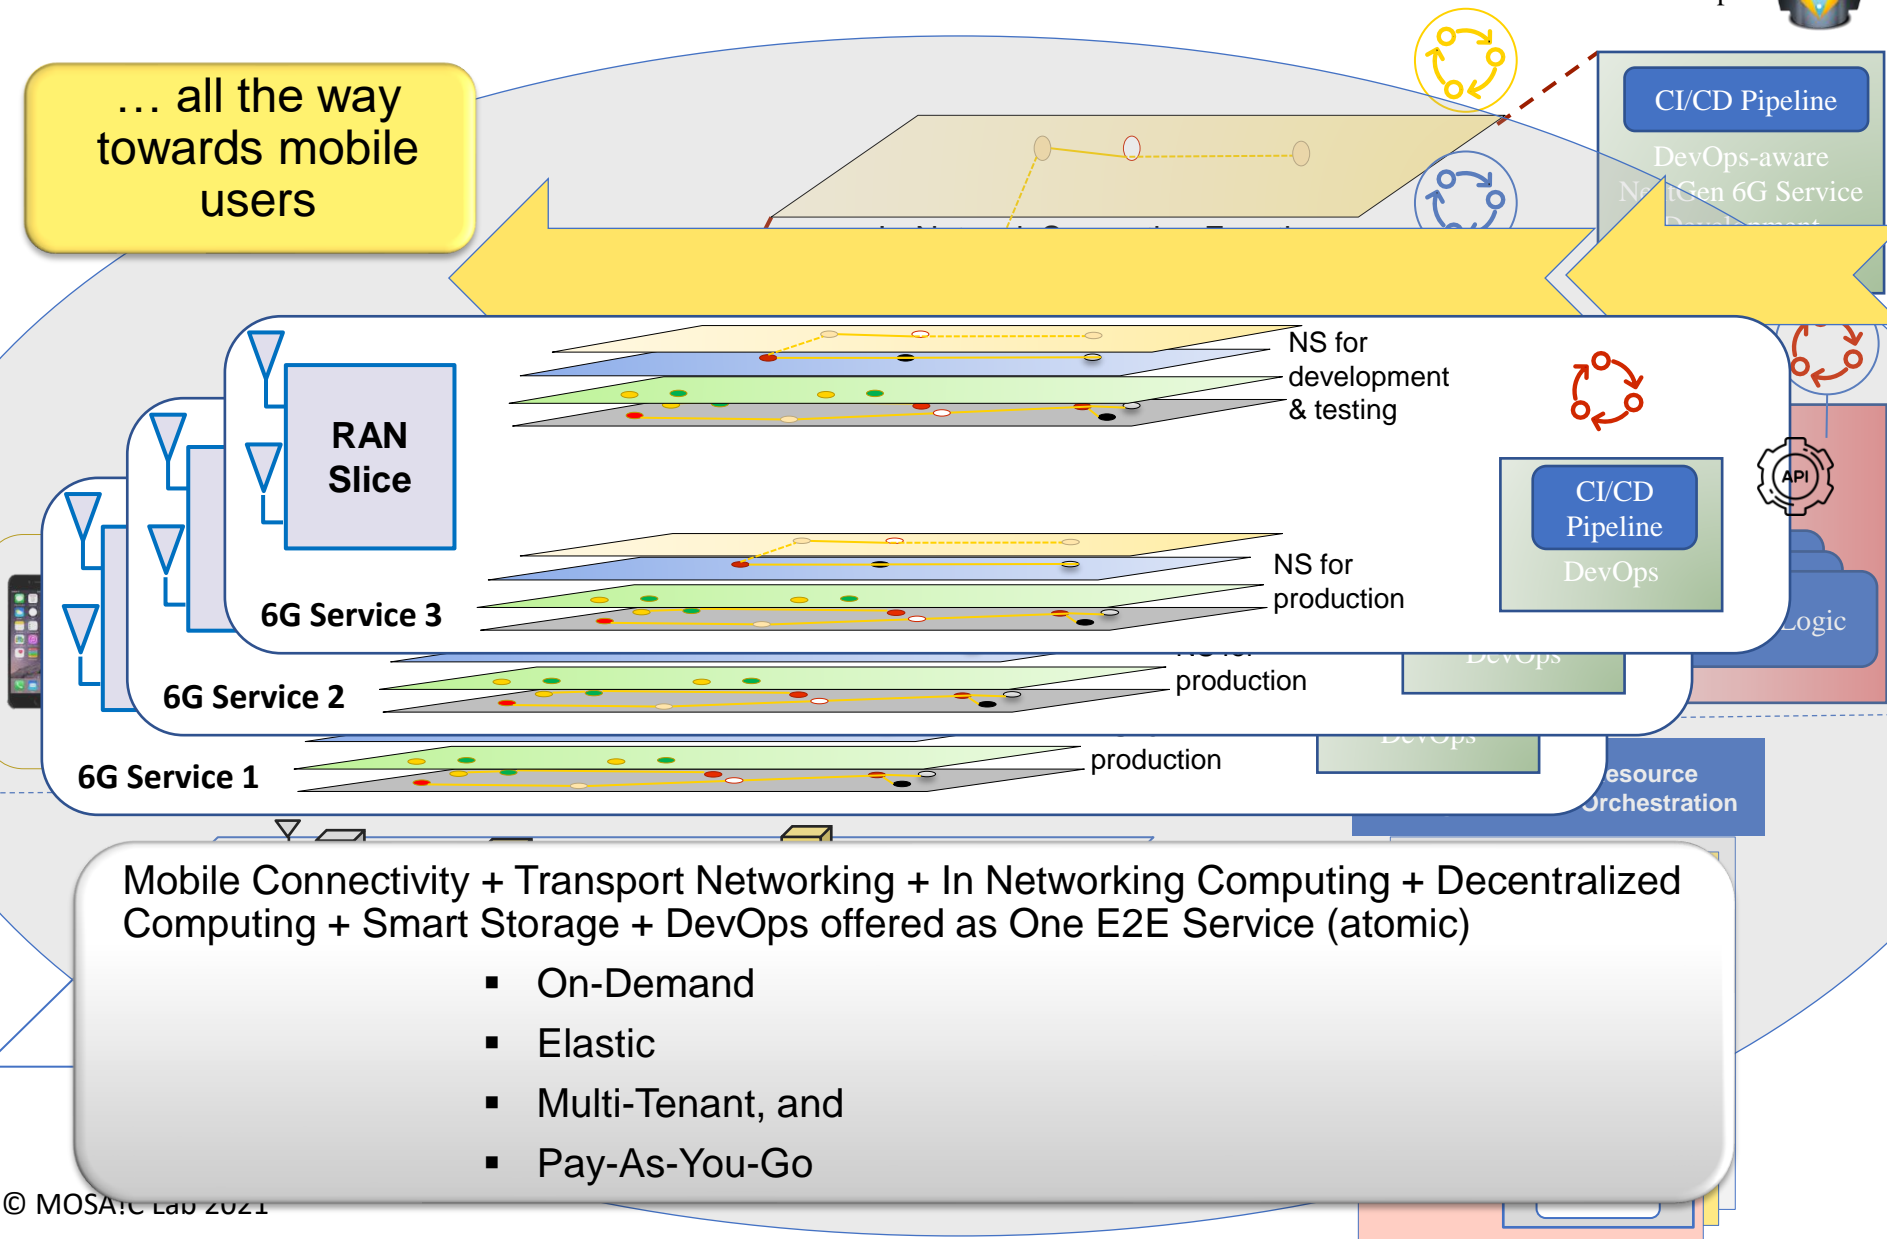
… all the way towards mobile users

CI/CD Pipeline

DevOps-aware
Ne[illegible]tGen 6G Service
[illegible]

RAN Slice

NS for development & testing

CI/CD Pipeline

DevOps

API

NS for production

6G Service 3

Logic

DevOps

production

6G Service 2

DevOps

production

6G Service 1

esource Orchestration

Mobile Connectivity + Transport Networking + In Networking Computing + Decentralized Computing + Smart Storage + DevOps offered as One E2E Service (atomic)

▪ On-Demand
▪ Elastic
▪ Multi-Tenant, and
▪ Pay-As-You-Go

© MOSA!C Lab 2021